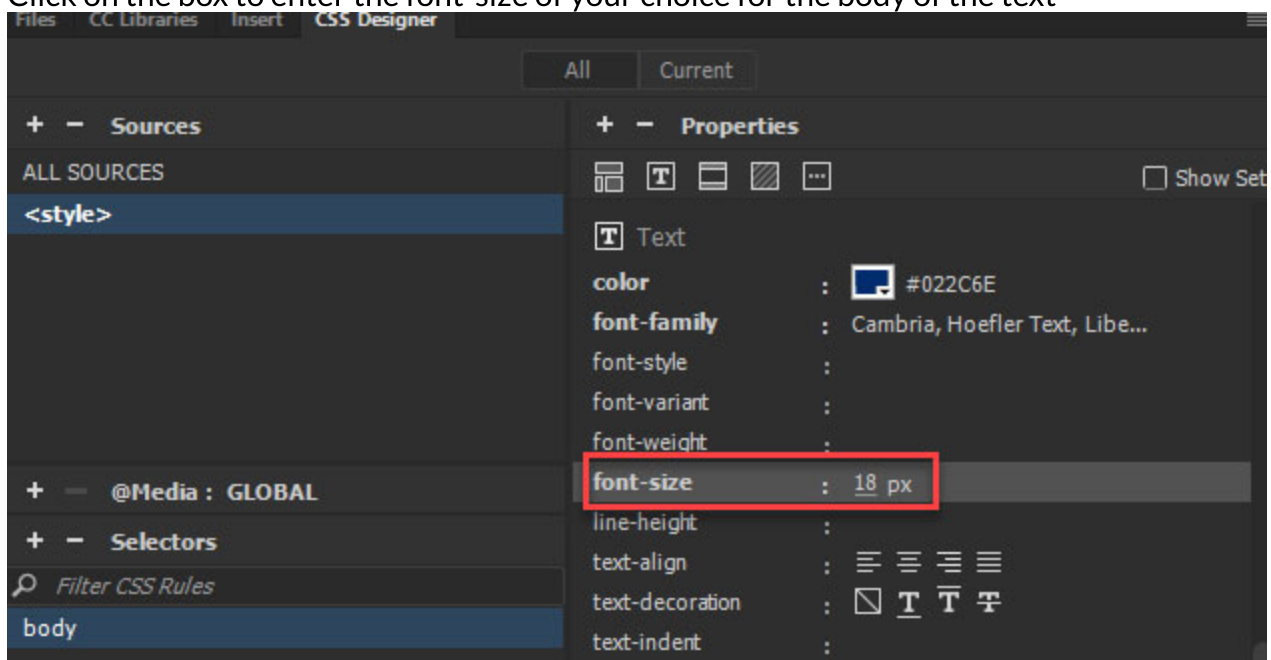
Click on the box to enter the font-size of your choice for the body of the text

Files CC Libraries Insert CSS Designer

All Current

+ − Sources

ALL SOURCES

<style>

+ − @Media : GLOBAL

+ − Selectors

Filter CSS Rules

body

+ − Properties

Show Set

Text

color : #022C6E

font-family : Cambria, Hoefler Text, Libe...

font-style :

font-variant :

font-weight :

font-size : 18 px

line-height :

text-align :

text-decoration :

text-indent :